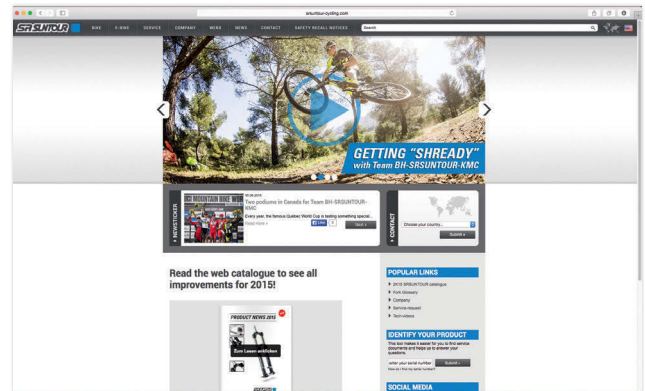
srsuntour-cycling.com

SR SUNTOUR

BIKE E-BIKE SERVICE COMPANY MERX NEWS CONTACT SAFETY RECALL NOTICES

Search

GETTING "SHREADY" with Team BH-SRSUNTOUR-KMC

NEWSTICKER

MOUNTAIN BIKE WO

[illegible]

Two podiums in Canada for Team BH-SRSUNTOUR-KMC

Every year, the famous Quebec World Cup is beating something special...

Read more »

Next »

CONTACT

Choose your country...

Submit »

Read the web catalogue to see all improvements for 2015!

PRODUCT NEWS 2015

Zum Lesen anklicken

POPULAR LINKS

2015 SRSUNTOUR catalogue

Fork Glossary

Company

Service request

Tech-videos

IDENTIFY YOUR PRODUCT

This tool makes it easier for you to find service documents and helps us to answer your questions.

enter your serial number

Submit »

How do I find my serial number?

SOCIAL MEDIA